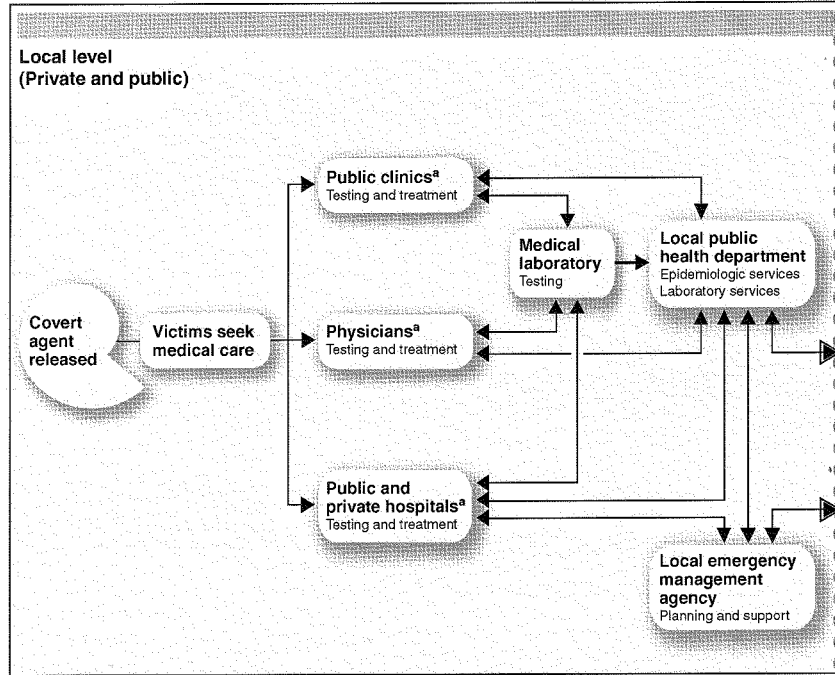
Local level
(Private and public)

Covert agent released

Victims seek medical care

Public clinics$^a$
Testing and treatment

Physicians$^a$
Testing and treatment

Public and private hospitals$^a$
Testing and treatment

Medical laboratory
Testing

Local public health department
Epidemiologic services
Laboratory services

Local emergency management agency
Planning and support